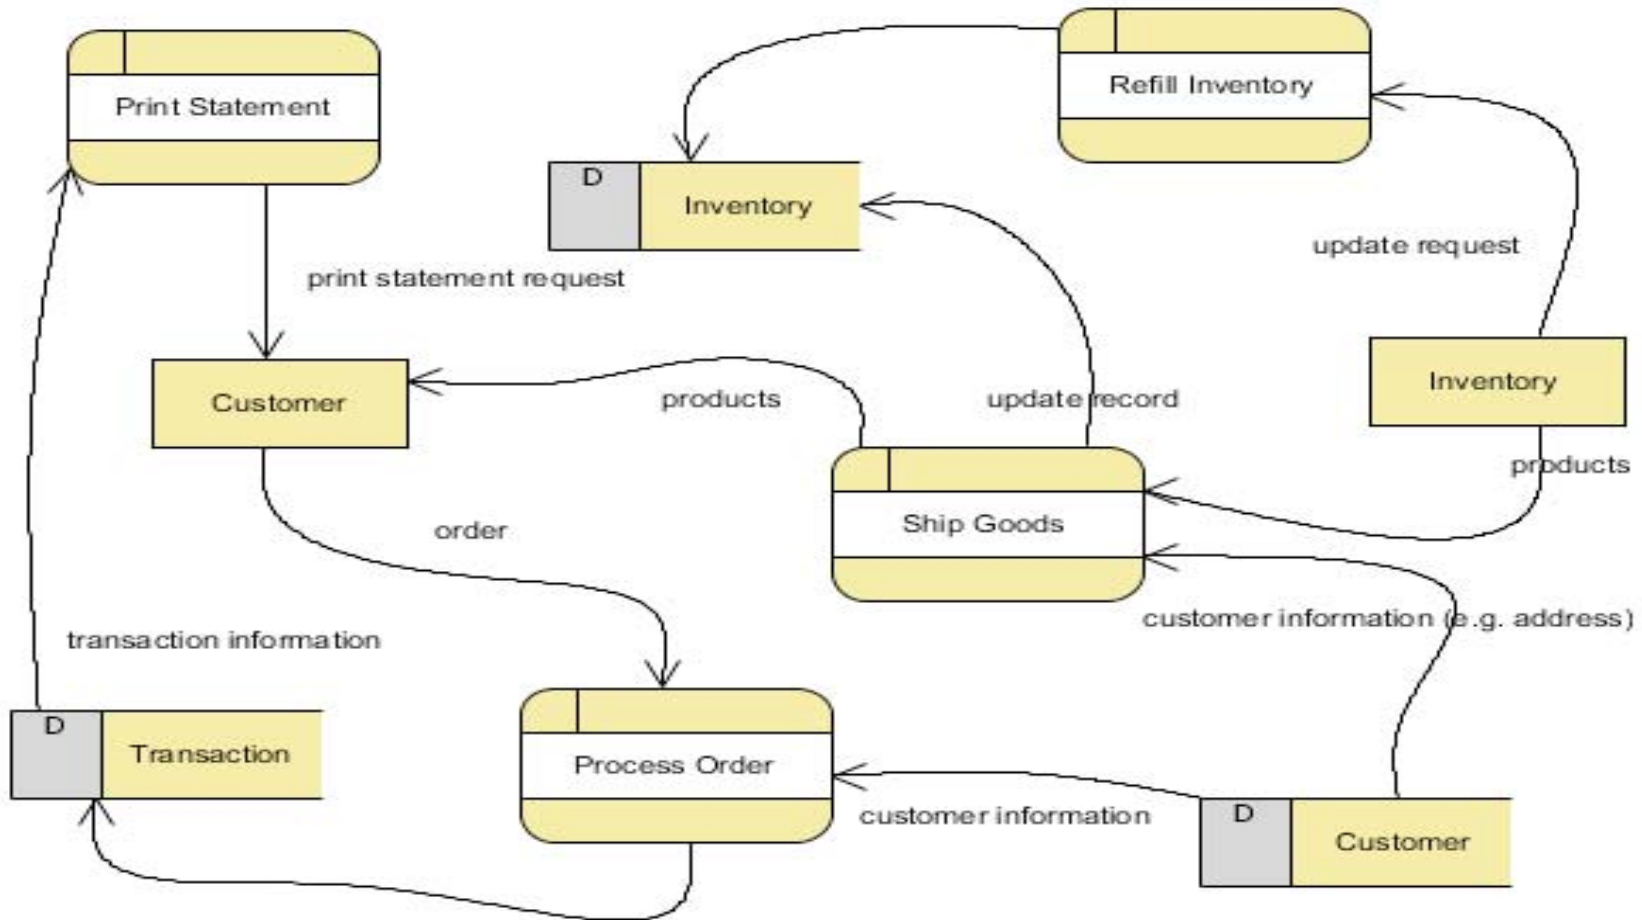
Print Statement

Refill Inventory

D

Inventory

update request

print statement request

Customer

products

update record

Inventory

products

Ship Goods

order

customer information (e.g. address)

transaction information

D

Transaction

Process Order

customer information

D

Customer